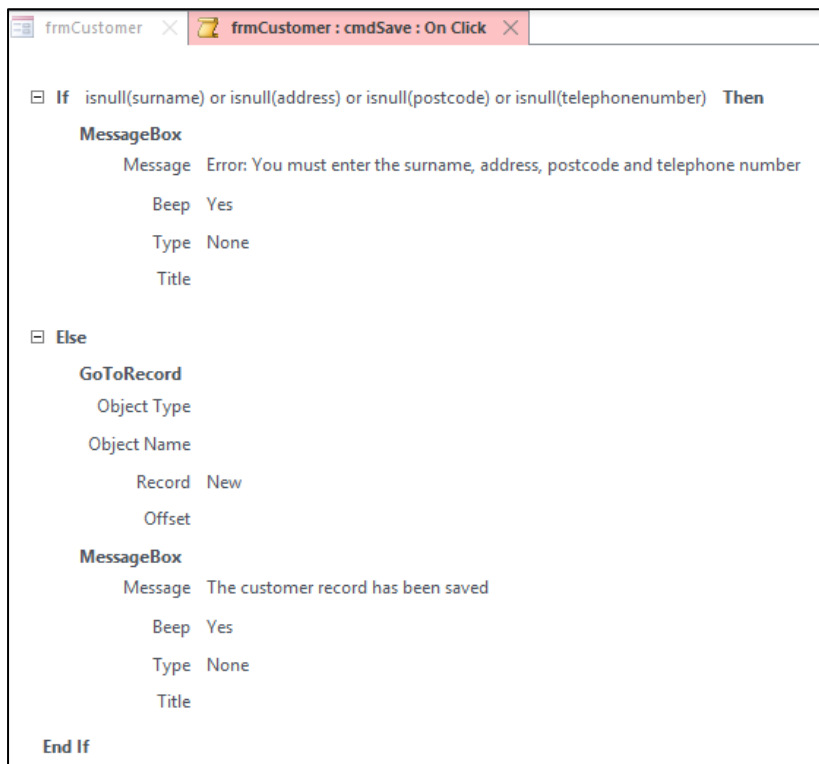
frmCustomer frmCustomer : cmdSave : On Click

If isnull(surname) or isnull(address) or isnull(postcode) or isnull(telephonenumber) Then

MessageBox

Message Error: You must enter the surname, address, postcode and telephone number

Beep Yes

Type None

Title

Else

GoToRecord

Object Type

Object Name

Record New

Offset

MessageBox

Message The customer record has been saved

Beep Yes

Type None

Title

End If